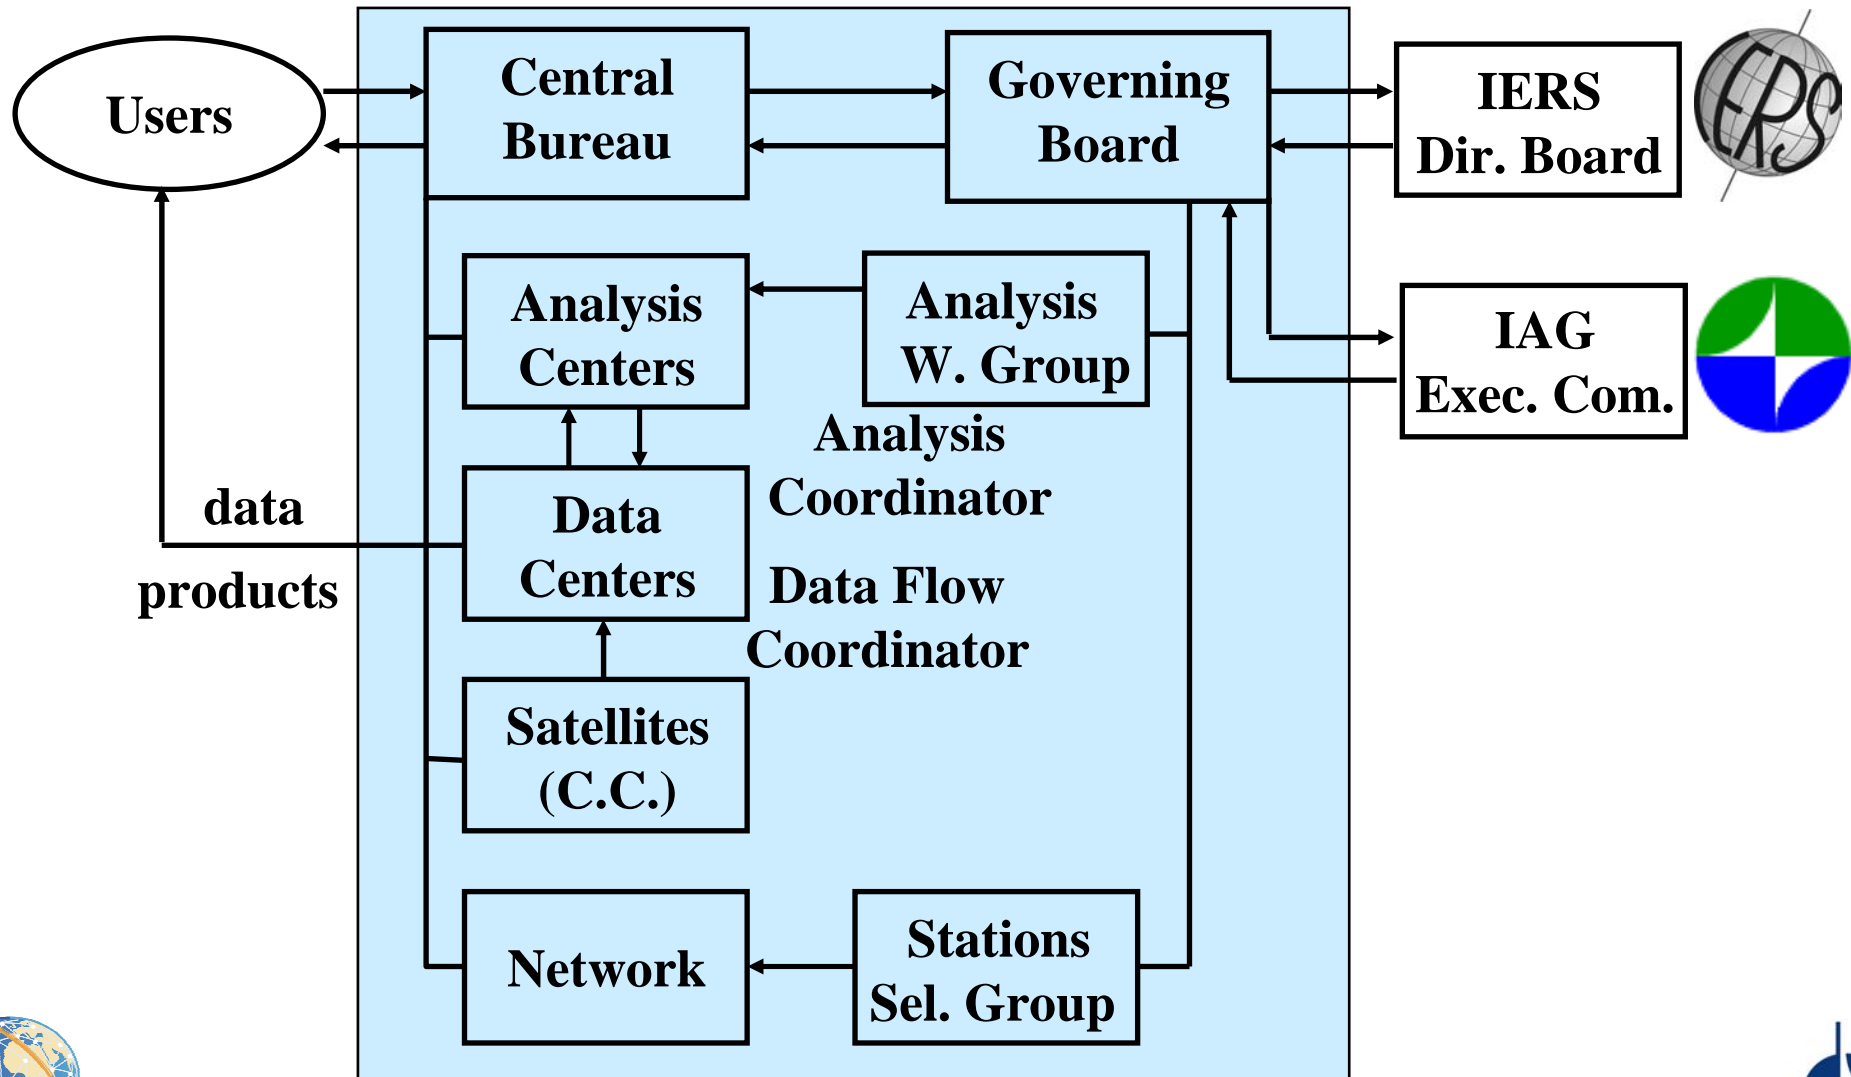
Users

Central Bureau

Governing Board

IERS Dir. Board

IERS

IAG Exec. Com.

Analysis Centers

Analysis W. Group

Analysis Coordinator

data

products

Data Centers

Data Flow Coordinator

Satellites (C.C.)

Network

Stations Sel. Group